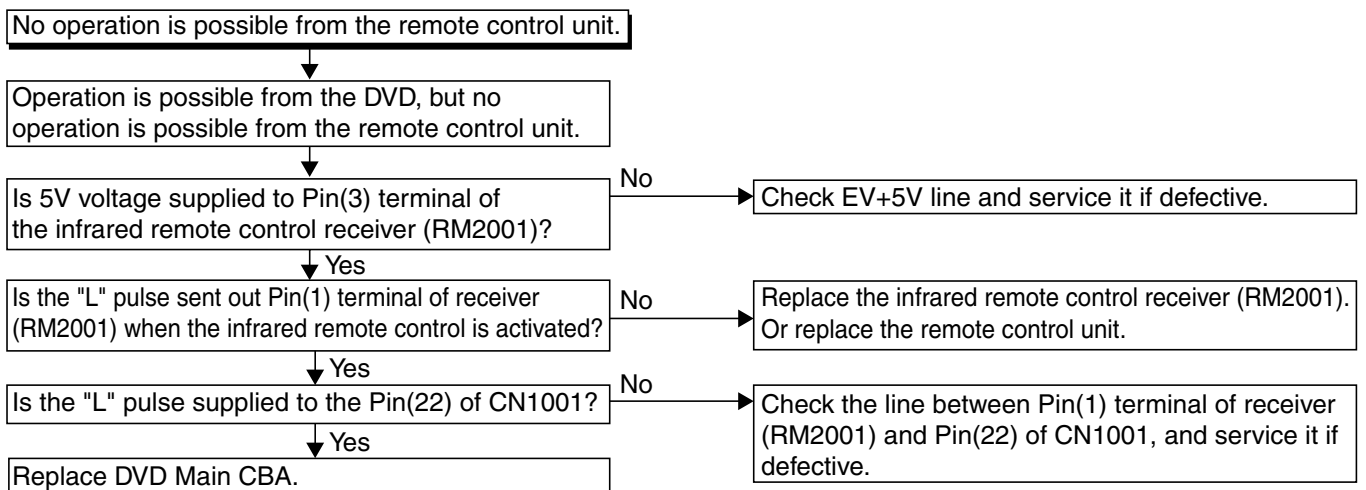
No operation is possible from the remote control unit.

Operation is possible from the DVD, but no operation is possible from the remote control unit.

Is 5V voltage supplied to Pin(3) terminal of the infrared remote control receiver (RM2001)?

No

Check EV+5V line and service it if defective.

Yes

Is the "L" pulse sent out Pin(1) terminal of receiver (RM2001) when the infrared remote control is activated?

No

Replace the infrared remote control receiver (RM2001). Or replace the remote control unit.

Yes

Is the "L" pulse supplied to the Pin(22) of CN1001?

No

Check the line between Pin(1) terminal of receiver (RM2001) and Pin(22) of CN1001, and service it if defective.

Yes

Replace DVD Main CBA.